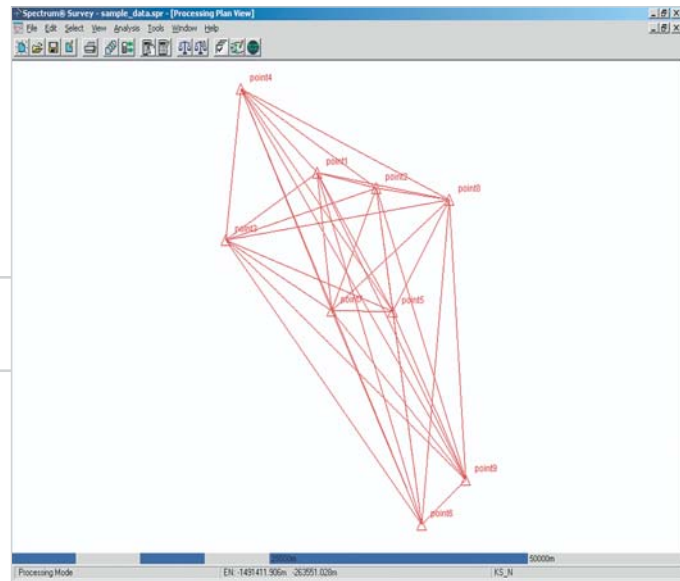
Spectrum® Survey - sample_data.spr - [Processing Plan View]

File Edit Select View Analysis Tools Window Help

point4

point1

point2

point0

point3

point7

point5

point9

point8

50000m

Processing Mode

EN: -1491411.906m -263551.020m

KS_N